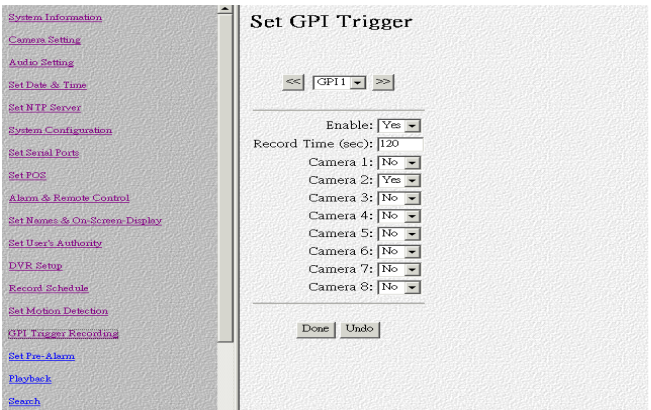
System Information
Camera Setting
Audio Setting
Set Date & Time
Set NTP Server
System Configuration
Set Serial Ports
Set POS
Alarm & Remote Control
Set Names & On-Screen-Display
Set User's Authority
DVR Setup
Record Schedule
Set Motion Detection
GPI Trigger Recording
Set Pre-Alarm
Playback
Search

Set GPI Trigger

<< GPI1 >>

Enable: Yes
Record Time (sec): 120
Camera 1: No
Camera 2: Yes
Camera 3: No
Camera 4: No
Camera 5: No
Camera 6: No
Camera 7: No
Camera 8: No

Done Undo